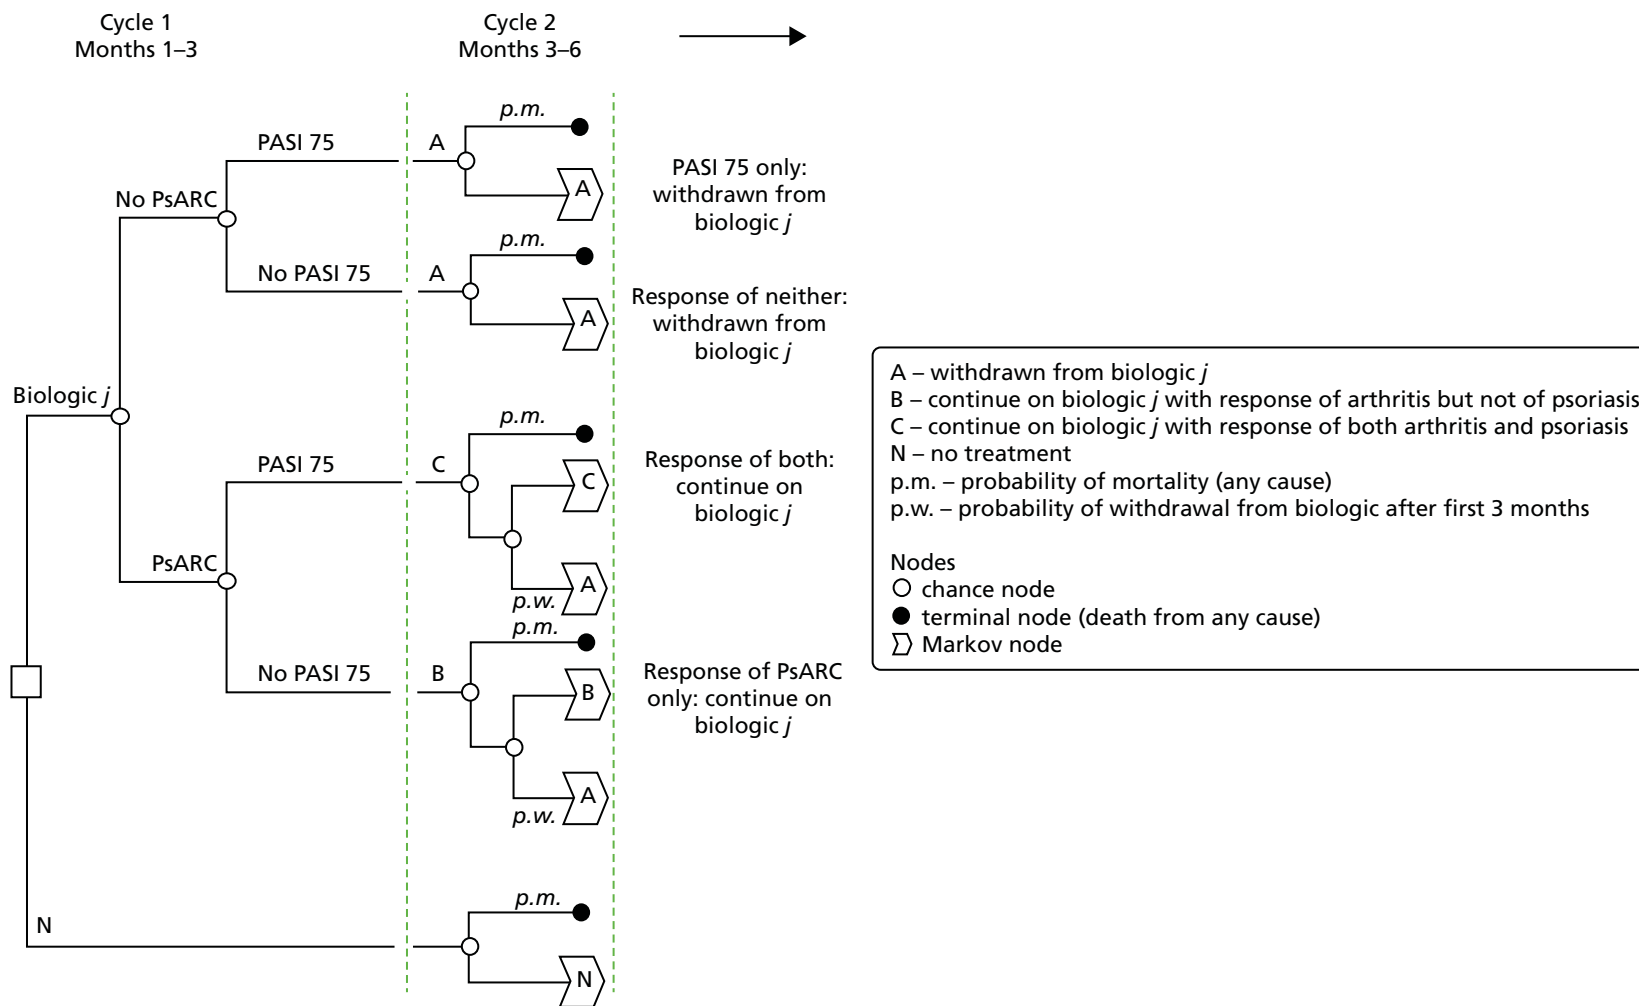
Cycle 1
Months 1–3

Cycle 2
Months 3–6

Biologic *j*

No PsARC

PASI 75

A

*p.m.*

A

PASI 75 only: withdrawn from biologic *j*

No PASI 75

A

*p.m.*

A

Response of neither: withdrawn from biologic *j*

PsARC

PASI 75

C

*p.m.*

C

*p.w.*

A

Response of both: continue on biologic *j*

No PASI 75

B

*p.m.*

B

*p.w.*

A

Response of PsARC only: continue on biologic *j*

N

*p.m.*

N

A – withdrawn from biologic *j*
B – continue on biologic *j* with response of arthritis but not of psoriasis
C – continue on biologic *j* with response of both arthritis and psoriasis
N – no treatment
p.m. – probability of mortality (any cause)
p.w. – probability of withdrawal from biologic after first 3 months

Nodes
○ chance node
● terminal node (death from any cause)
Markov node